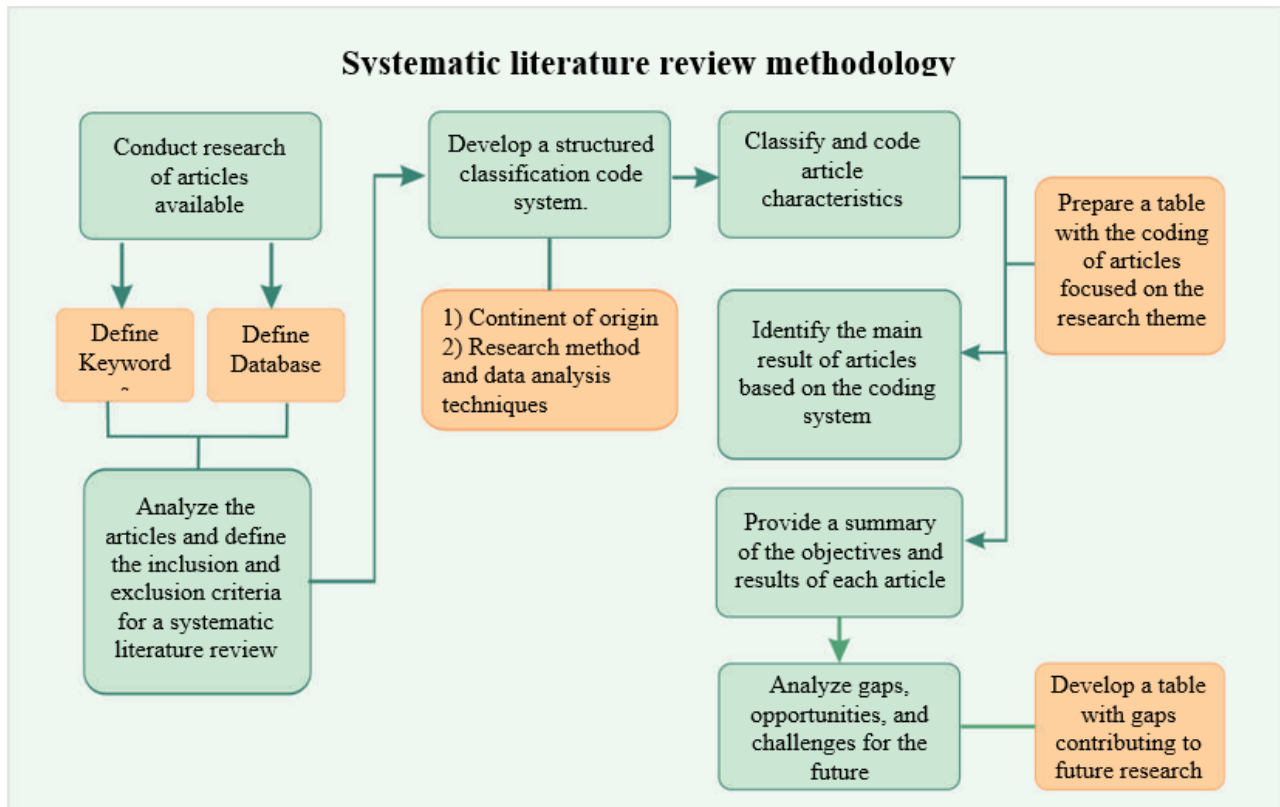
Systematic literature review methodology

Conduct research of articles available

Define Keyword

Define Database

Analyze the articles and define the inclusion and exclusion criteria for a systematic literature review

Develop a structured classification code system.

1) Continent of origin
2) Research method and data analysis techniques

Classify and code article characteristics

Prepare a table with the coding of articles focused on the research theme

Identify the main result of articles based on the coding system

Provide a summary of the objectives and results of each article

Analyze gaps, opportunities, and challenges for the future

Develop a table with gaps contributing to future research